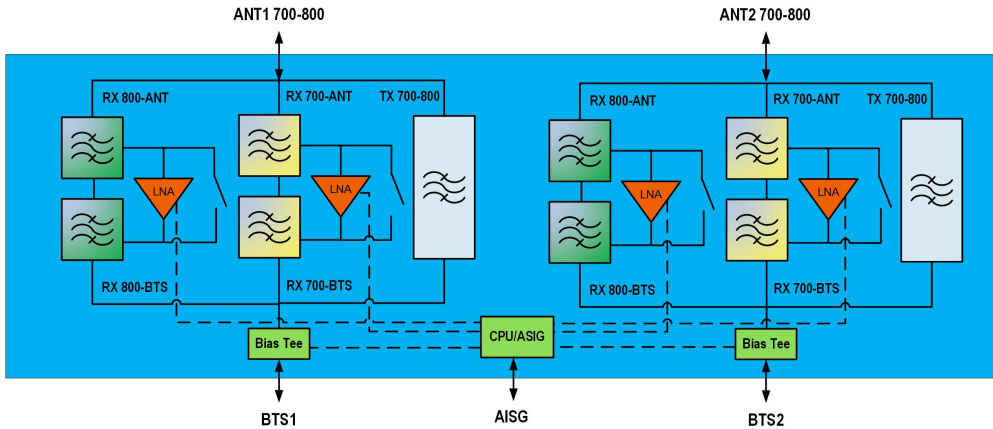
ANT1 700-800

ANT2 700-800

RX 800-ANT

RX 700-ANT

TX 700-800

LNA

LNA

RX 800-BTS

RX 700-BTS

RX 800-ANT

RX 700-ANT

TX 700-800

LNA

LNA

RX 800-BTS

RX 700-BTS

Bias Tee

CPU/ASIG

Bias Tee

BTS1

AISG

BTS2